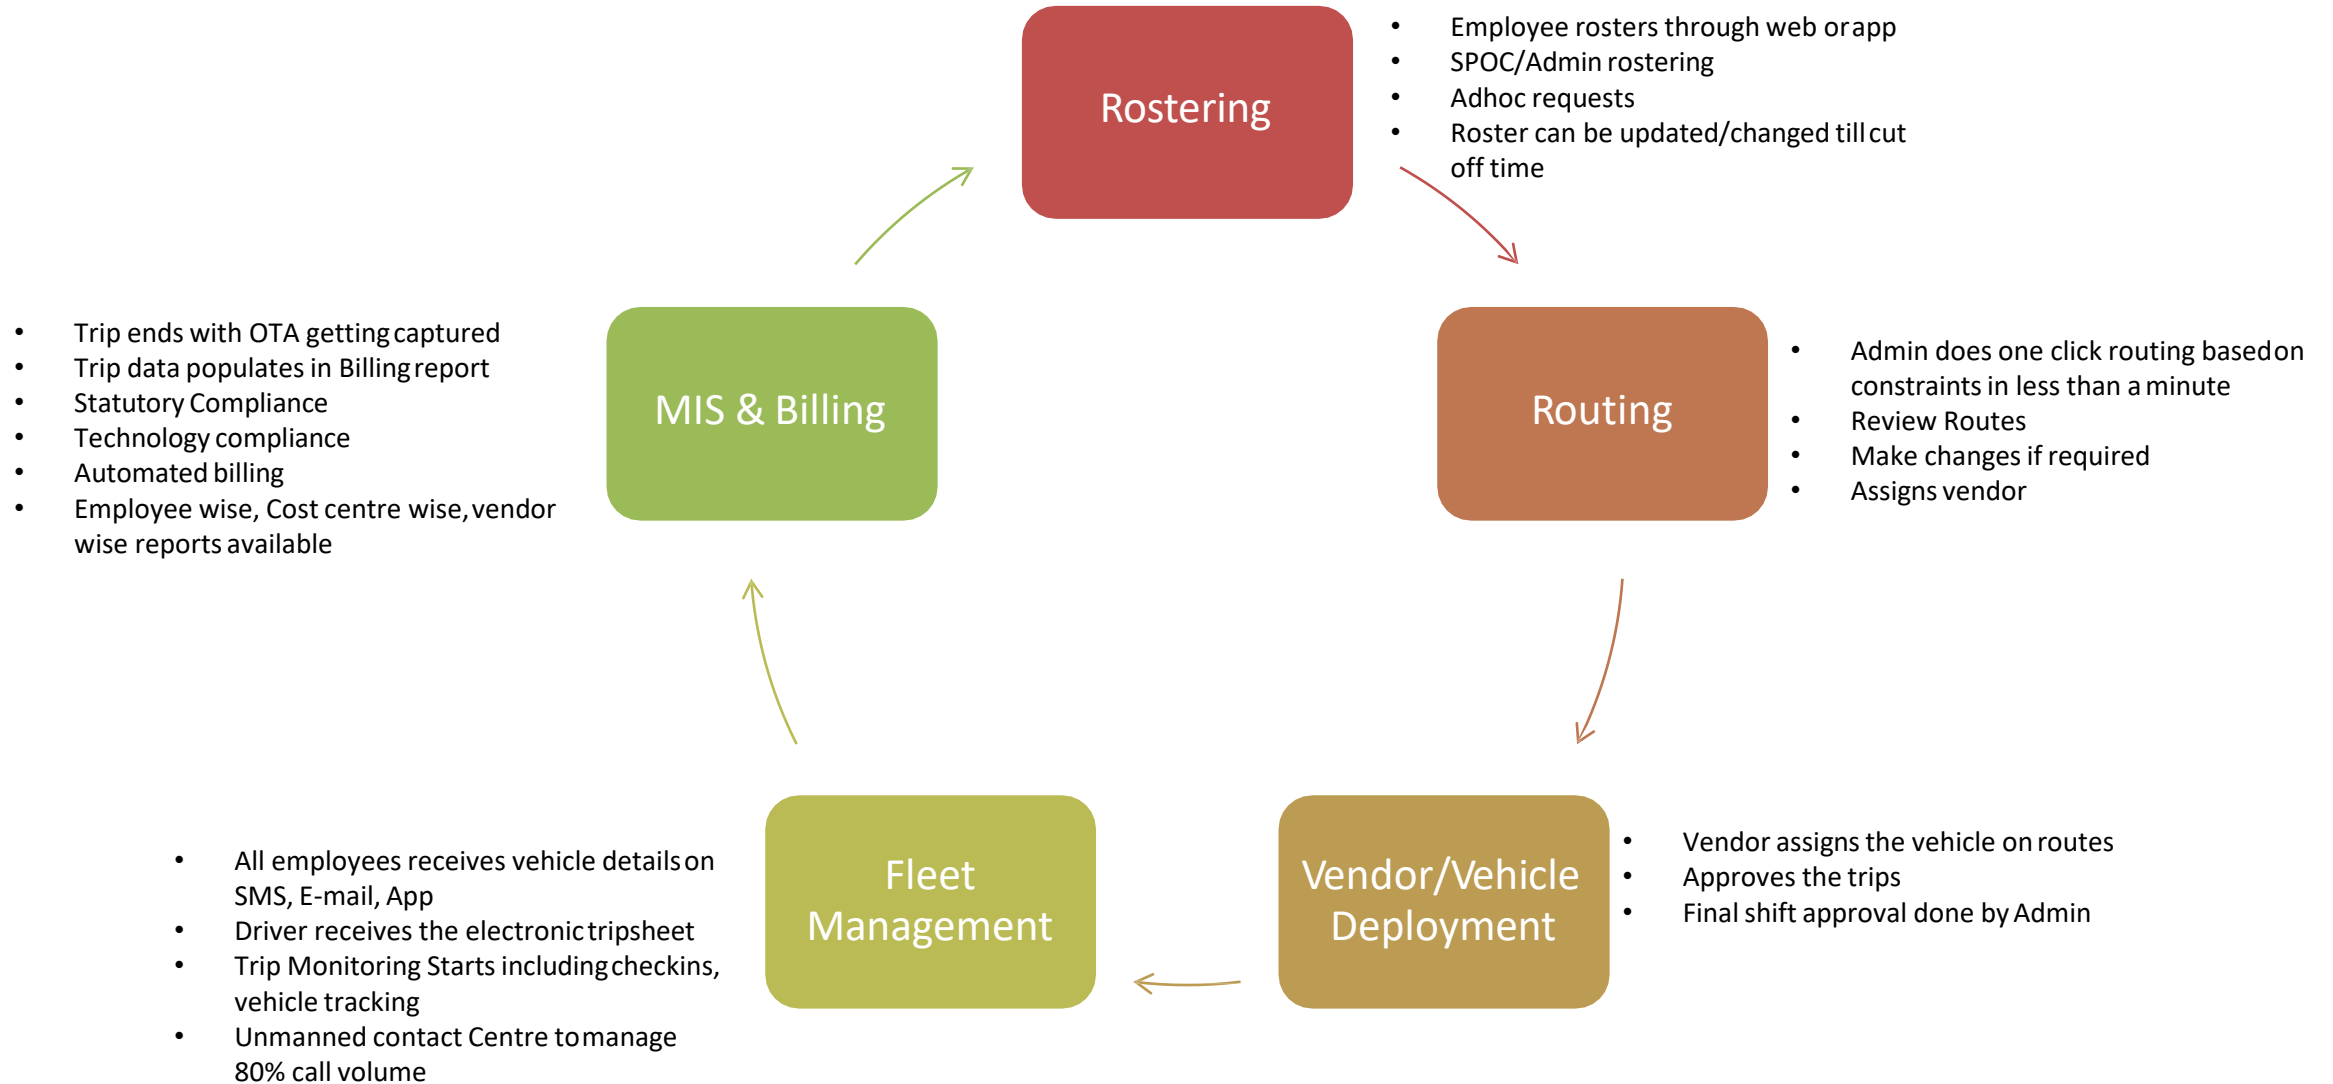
Rostering

- Employee rosters through web or app
- SPOC/Admin rostering
- Adhoc requests
- Roster can be updated/changed till cut off time

Routing

- Admin does one click routing based on constraints in less than a minute
- Review Routes
- Make changes if required
- Assigns vendor

Vendor/Vehicle Deployment

- Vendor assigns the vehicle on routes
- Approves the trips
- Final shift approval done by Admin

Fleet Management

- All employees receives vehicle details on SMS, E-mail, App
- Driver receives the electronic tripsheet
- Trip Monitoring Starts including checkins, vehicle tracking
- Unmanned contact Centre to manage 80% call volume

MIS & Billing

- Trip ends with OTA getting captured
- Trip data populates in Billing report
- Statutory Compliance
- Technology compliance
- Automated billing
- Employee wise, Cost centre wise, vendor wise reports available